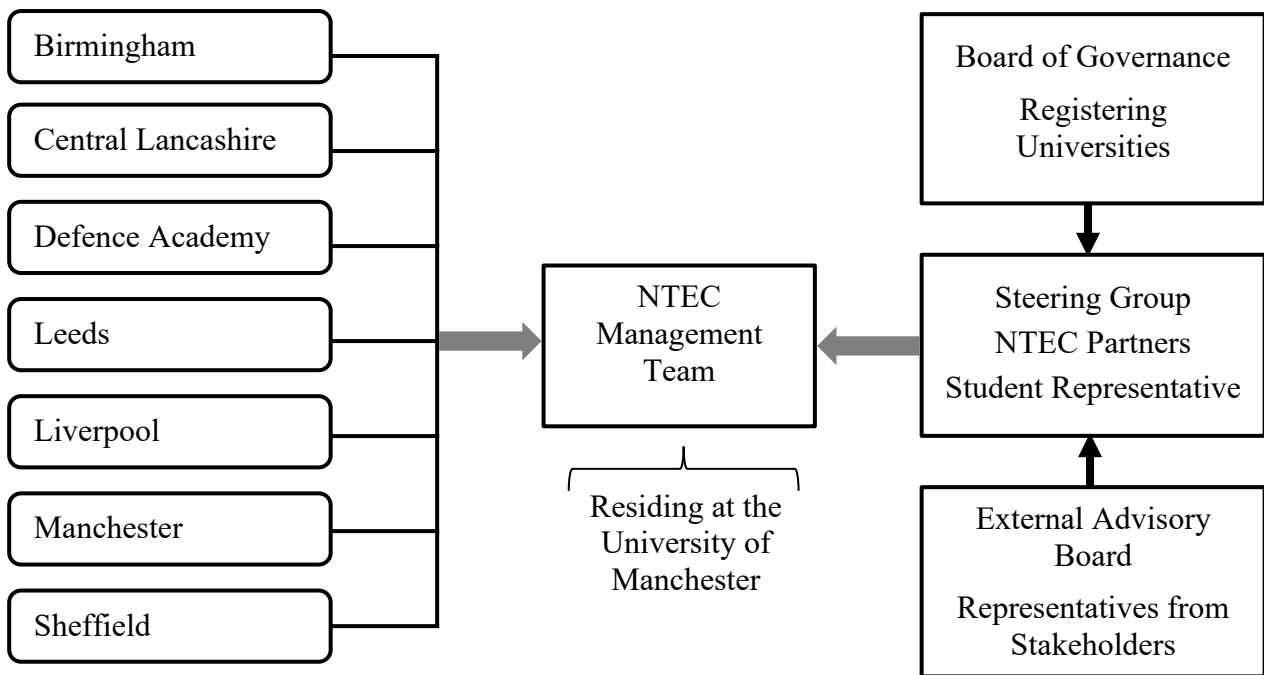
Birmingham

Central Lancashire

Defence Academy

Leeds

Liverpool

Manchester

Sheffield

NTEC Management Team

Residing at the University of Manchester

Board of Governance

Registering Universities

Steering Group

NTEC Partners

Student Representative

External Advisory Board

Representatives from Stakeholders